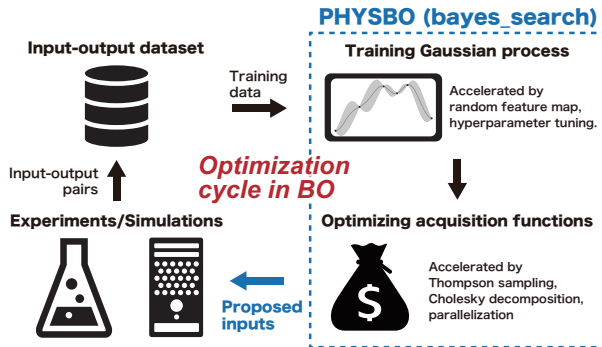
PHYSBO (bayes_search)

Input-output dataset

Training data

Training Gaussian process

Accelerated by random feature map, hyperparameter tuning.

Input-output pairs

Optimization cycle in BO

Experiments/Simulations

Optimizing acquisition functions

$

Accelerated by Thompson sampling, Cholesky decomposition, parallelization

Proposed inputs